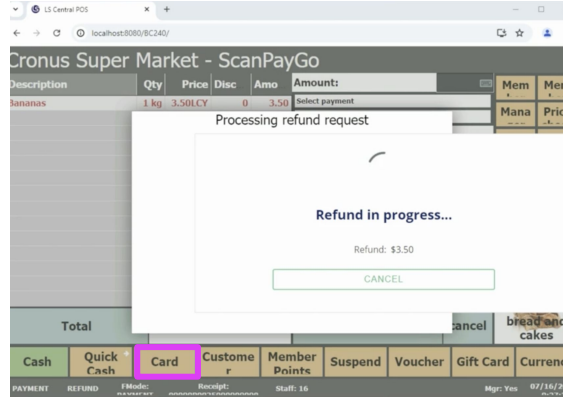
LS Central POS
localhost:8080/BC240/
Cronus Super Market - ScanPayGo

| Description | Qty | Price | Disc | Amo |
|---|---|---|---|---|
| Bananas | 1 kg | 3.50LCY | 0 | 3.50 |

Amount:
Select payment
Mem
Mem
Mana
Pric

Processing refund request

Refund in progress...

Refund: $3.50

CANCEL

Total
ancel
bread and cakes

Cash
Quick Cash
Card
Custome r
Member Points
Suspend
Voucher
Gift Card
Curren

PAYMENT REFUND FMode: PAYMENT Receipt: 000000023S0000000 Staff: 16 Mgr: Yes 07/16/2